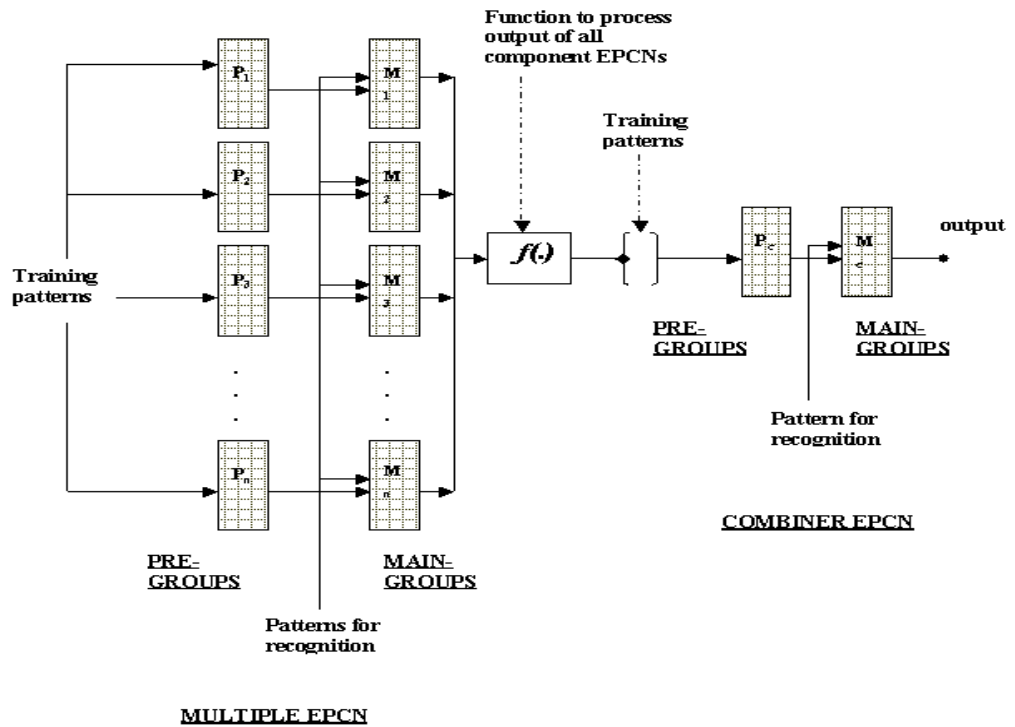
Function to process output of all component EPCNs

Training patterns

$P_1$

$M_1$

$P_2$

$M_2$

$P_3$

$M_3$

$P_n$

$M_n$

Training patterns

$f(.)$

$P_c$

$M_c$

output

PRE-GROUPS

MAIN-GROUPS

Pattern for recognition

COMBINER EPCN

PRE-GROUPS

MAIN-GROUPS

Patterns for recognition

MULTIPLE EPCN